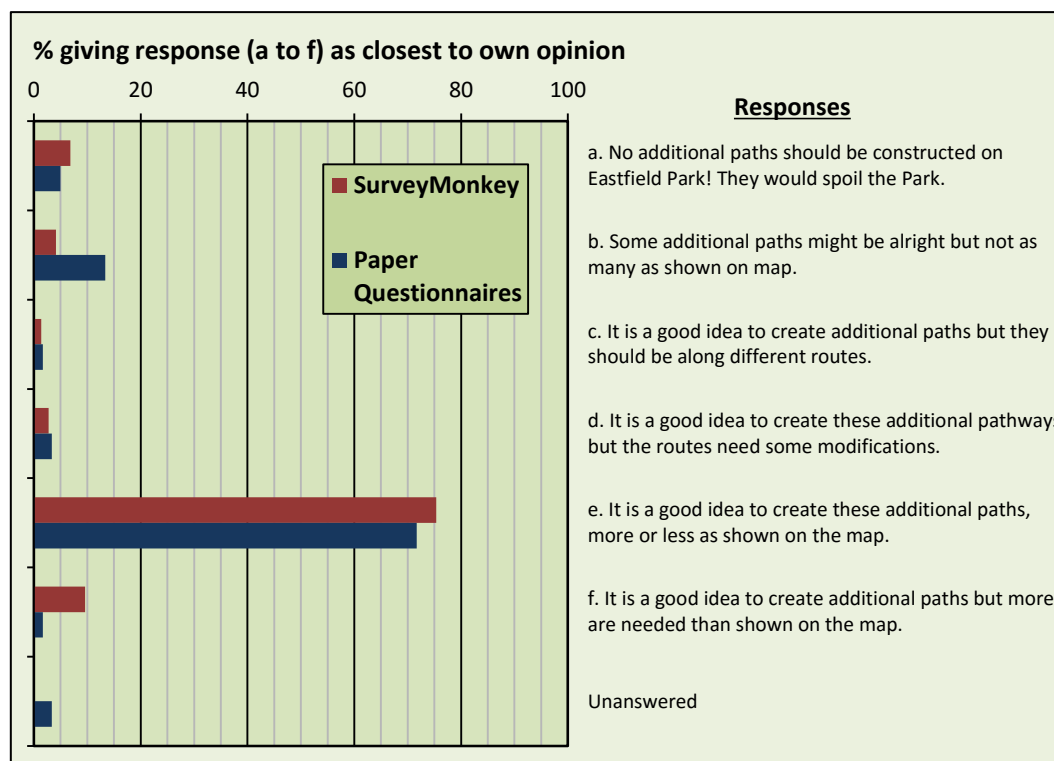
% giving response (a to f) as closest to own opinion

0 20 40 60 80 100

SurveyMonkey

Paper Questionnaires

Responses

a. No additional paths should be constructed on Eastfield Park! They would spoil the Park.

b. Some additional paths might be alright but not as many as shown on map.

c. It is a good idea to create additional paths but they should be along different routes.

d. It is a good idea to create these additional pathways but the routes need some modifications.

e. It is a good idea to create these additional paths, more or less as shown on the map.

f. It is a good idea to create additional paths but more are needed than shown on the map.

Unanswered